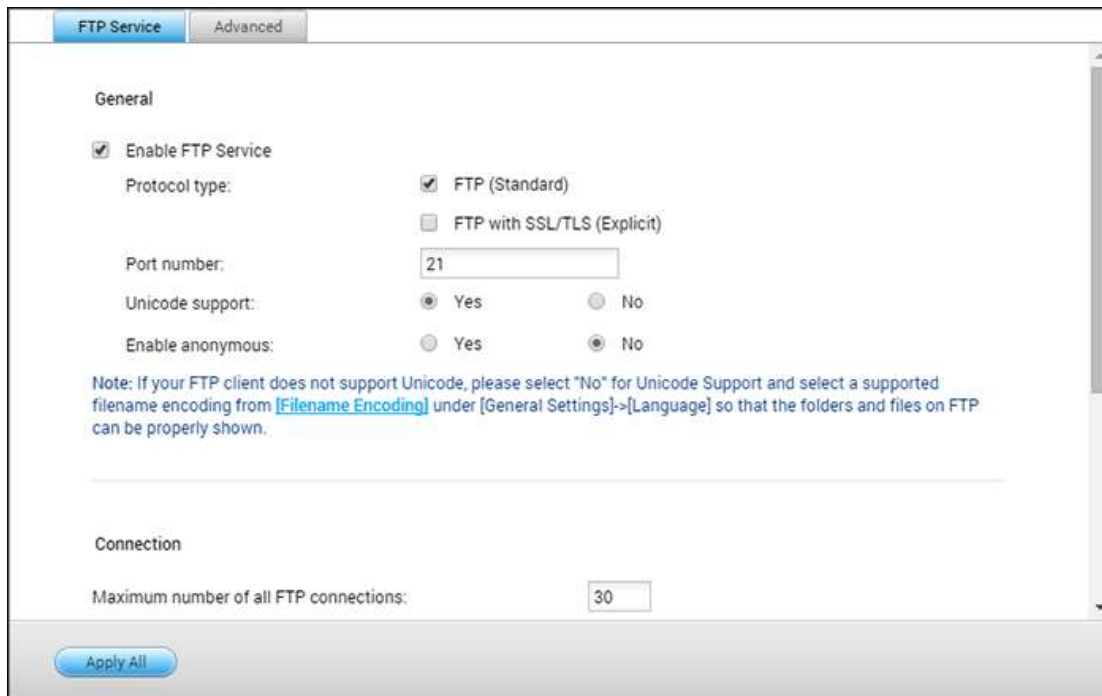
FTP Service | Advanced

General

Enable FTP Service

Protocol type: FTP (Standard)

FTP with SSL/TLS (Explicit)

Port number: 21

Unicode support: Yes No

Enable anonymous: Yes No

Note: If your FTP client does not support Unicode, please select "No" for Unicode Support and select a supported filename encoding from [Filename Encoding] under [General Settings]->[Language] so that the folders and files on FTP can be properly shown.

Connection

Maximum number of all FTP connections: 30

Apply All